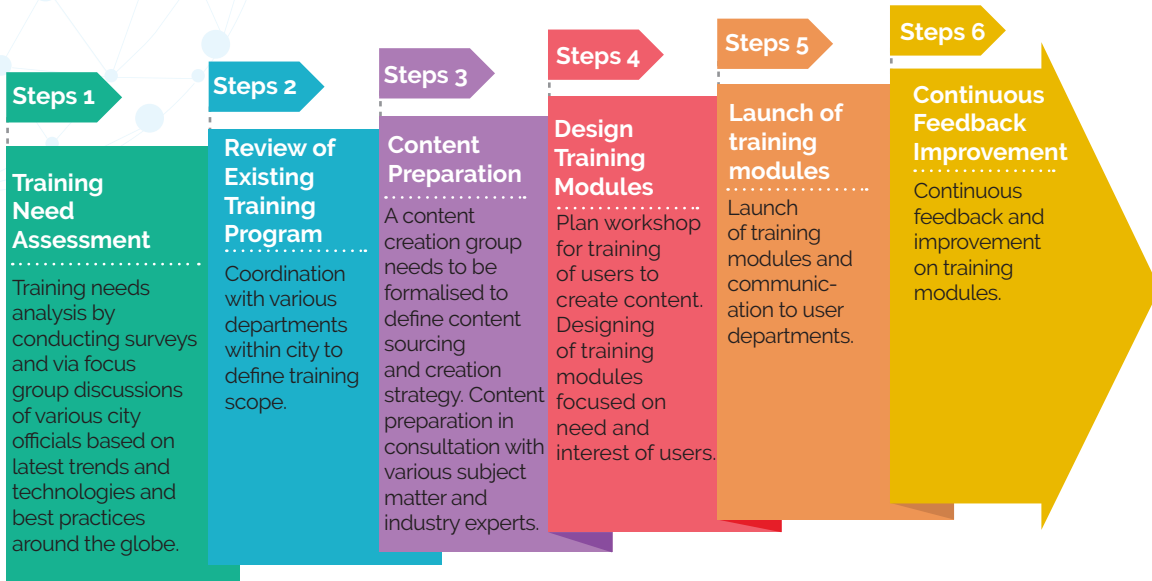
Steps 1

Training Need Assessment

Training needs analysis by conducting surveys and via focus group discussions of various city officials based on latest trends and technologies and best practices around the globe.

Steps 2

Review of Existing Training Program

Coordination with various departments within city to define training scope.

Steps 3

Content Preparation

A content creation group needs to be formalised to define content sourcing and creation strategy. Content preparation in consultation with various subject matter and industry experts.

Steps 4

Design Training Modules

Plan workshop for training of users to create content. Designing of training modules focused on need and interest of users.

Steps 5

Launch of training modules

Launch of training modules and communication to user departments.

Steps 6

Continuous Feedback Improvement

Continuous feedback and improvement on training modules.